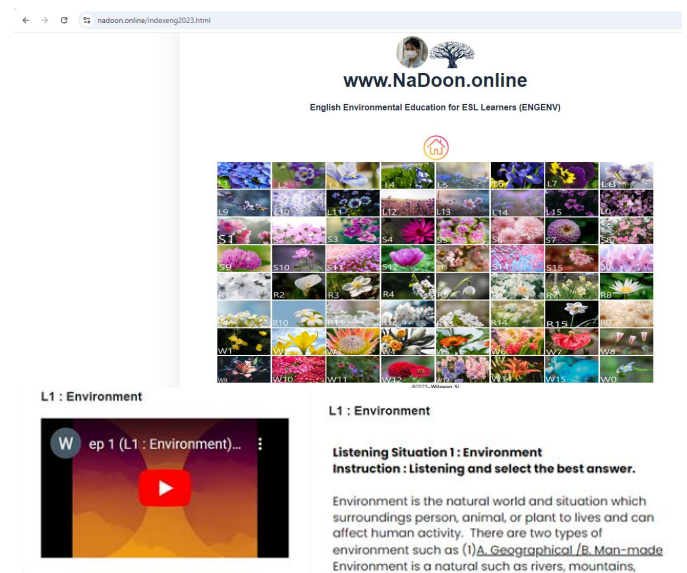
nadoon.online/indexeng2023.html

www.NaDoon.online

English Environmental Education for ESL Learners (ENGENV)

L1 L2 L3 L4 L5 L6 L7 L8
L9 L10 L11 L12 L13 L14 L15 L0
S1 S2 S3 S4 S5 S6 S7 S8
S9 S10 S11 S12 S13 S14 S15 S0
R1 R2 R3 R4 R5 R6 R7 R8
R9 R10 R11 R12 R13 R14 R15 R0
W1 W2 W3 W4 W5 W6 W7 W8
W9 W10 W11 W12 W13 W14 W15 W0

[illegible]

L1 : Environment

W ep 1 (L1 : Environment)...

L1 : Environment

Listening Situation 1 : Environment
Instruction : Listening and select the best answer.

Environment is the natural world and situation which surroundings person, animal, or plant to lives and can affect human activity. There are two types of environment such as (1)A. Geographical /B. Man-made Environment is a natural such as rivers, mountains,